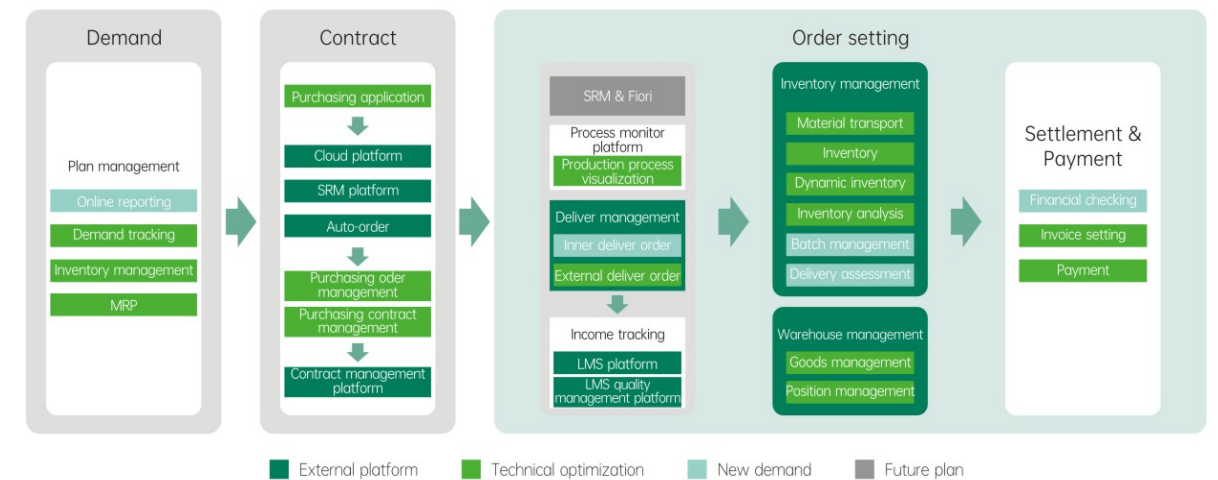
Demand

Plan management

Online reporting

Demand tracking

Inventory management

MRP

Contract

Purchasing application

Cloud platform

SRM platform

Auto-order

Purchasing oder management

Purchasing contract management

Contract management platform

Order setting

SRM & Fiori

Process monitor platform

Production process visualization

Deliver management

Inner deliver order

External deliver order

Income tracking

LMS platform

LMS quality management platform

Inventory management

Material transport

Inventory

Dynamic inventory

Inventory analysis

Batch management

Delivery assessment

Warehouse management

Goods management

Position management

Settlement & Payment

Financial checking

Invoice setting

Payment

External platform

Technical optimization

New demand

Future plan